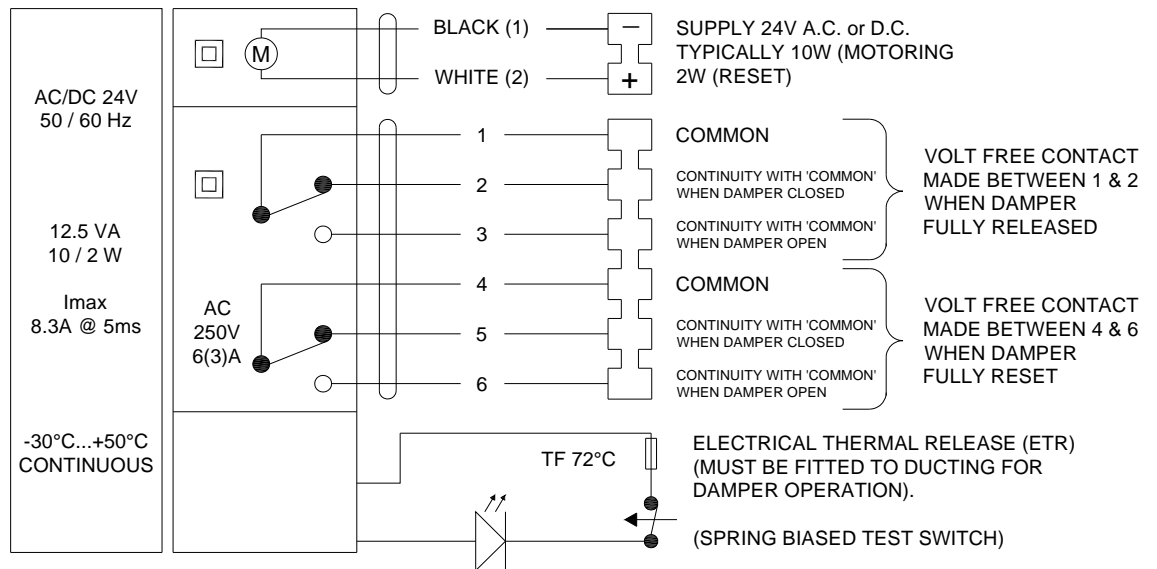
AC/DC 24V
50 / 60 Hz

12.5 VA
10 / 2 W

Imax
8.3A @ 5ms

-30°C...+50°C
CONTINUOUS

M

AC
250V
6(3)A

BLACK (1)
WHITE (2)

−
+

SUPPLY 24V A.C. or D.C.
TYPICALLY 10W (MOTORING
2W (RESET)

1
2
3
4
5
6

COMMON
CONTINUITY WITH 'COMMON' WHEN DAMPER CLOSED
CONTINUITY WITH 'COMMON' WHEN DAMPER OPEN

VOLT FREE CONTACT MADE BETWEEN 1 & 2 WHEN DAMPER FULLY RELEASED

COMMON
CONTINUITY WITH 'COMMON' WHEN DAMPER CLOSED
CONTINUITY WITH 'COMMON' WHEN DAMPER OPEN

VOLT FREE CONTACT MADE BETWEEN 4 & 6 WHEN DAMPER FULLY RESET

TF 72°C

ELECTRICAL THERMAL RELEASE (ETR)
(MUST BE FITTED TO DUCTING FOR DAMPER OPERATION).

(SPRING BIASED TEST SWITCH)